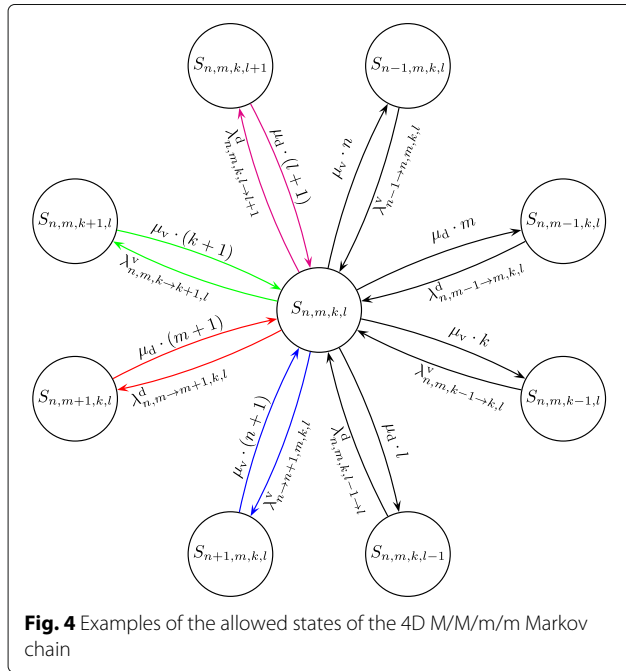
$S_{n,m,k,l+1}$

$S_{n-1,m,k,l}$

$\lambda^{d}_{n,m,k,l\to l+1}$

$\mu_{d} \cdot (l+1)$

$\mu_{v} \cdot n$

$\lambda^{v}_{n-1\to n,m,k,l}$

$S_{n,m,k+1,l}$

$S_{n,m-1,k,l}$

$\mu_{v} \cdot (k+1)$

$\lambda^{v}_{n,m,k\to k+1,l}$

$\mu_{d} \cdot m$

$\lambda^{d}_{n,m-1\to m,k,l}$

$S_{n,m,k,l}$

$\mu_{d} \cdot (m+1)$

$\lambda^{d}_{n,m\to m+1,k,l}$

$\mu_{v} \cdot k$

$\lambda^{v}_{n,m,k-1\to k,l}$

$S_{n,m+1,k,l}$

$S_{n,m,k-1,l}$

$\mu_{v} \cdot (n+1)$

$\lambda^{v}_{n\to n+1,m,k,l}$

$\lambda^{d}_{n,m,k,l-1\to l}$

$\mu_{d} \cdot l$

$S_{n+1,m,k,l}$

$S_{n,m,k,l-1}$

**Fig. 4** Examples of the allowed states of the 4D M/M/m/m Markov chain